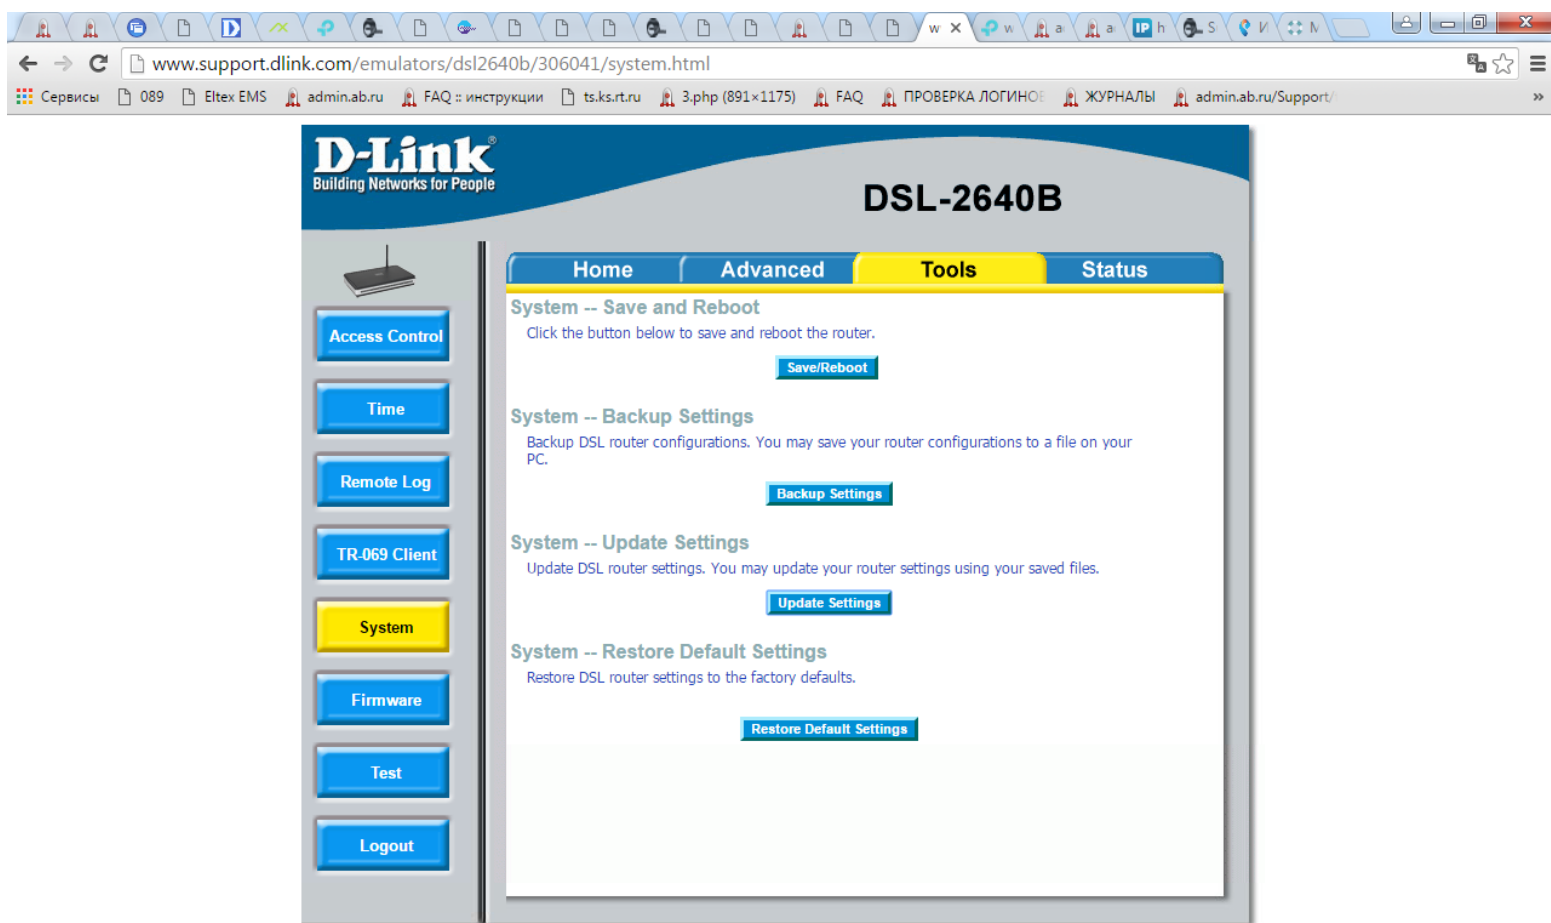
w ×  w  a  a  h  S  V  M

www.support.dlink.com/emulators/dsl2640b/306041/system.html

Сервисы  089  Eltex EMS  admin.ab.ru  FAQ :: инструкции  ts.ks.rt.ru  3.php (891×1175)  FAQ  ПРОВЕРКА ЛОГИНОЕ  ЖУРНАЛЫ  admin.ab.ru/Support/  »

D-Link®
Building Networks for People

DSL-2640B

Home | Advanced | Tools | Status

Access Control
Time
Remote Log
TR-069 Client
System
Firmware
Test
Logout

System -- Save and Reboot
Click the button below to save and reboot the router.
Save/Reboot

System -- Backup Settings
Backup DSL router configurations. You may save your router configurations to a file on your PC.
Backup Settings

System -- Update Settings
Update DSL router settings. You may update your router settings using your saved files.
Update Settings

System -- Restore Default Settings
Restore DSL router settings to the factory defaults.
Restore Default Settings